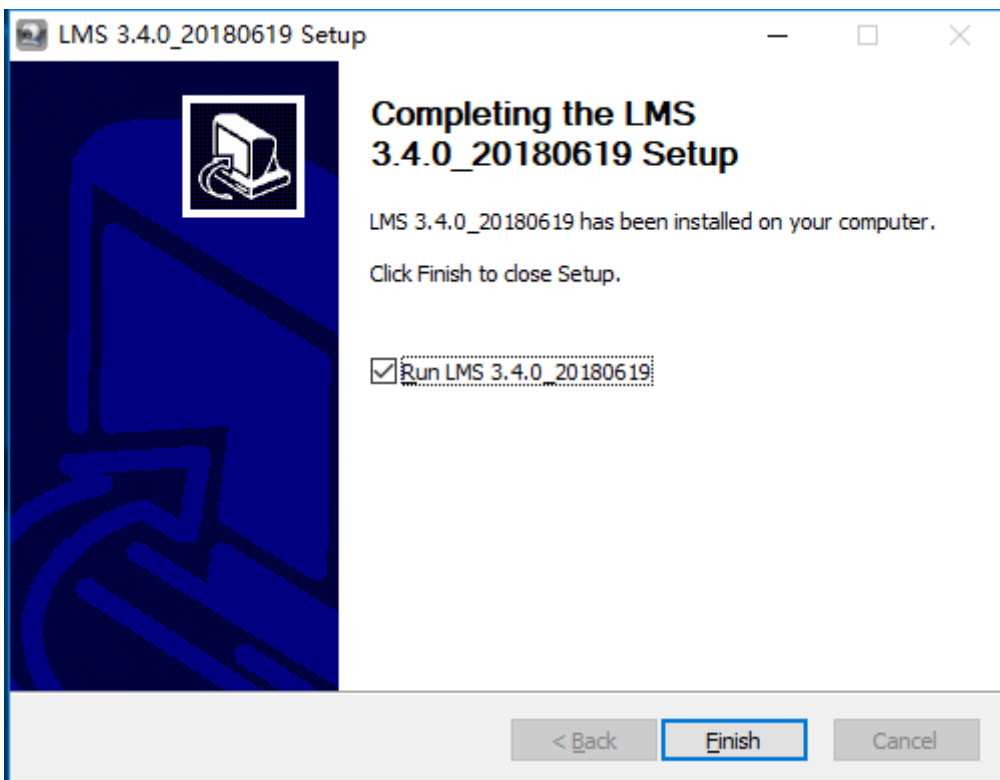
LMS 3.4.0_20180619 Setup

Completing the LMS 3.4.0_20180619 Setup

LMS 3.4.0_20180619 has been installed on your computer.

Click Finish to close Setup.

Run LMS 3.4.0_20180619

< Back

Finish

Cancel